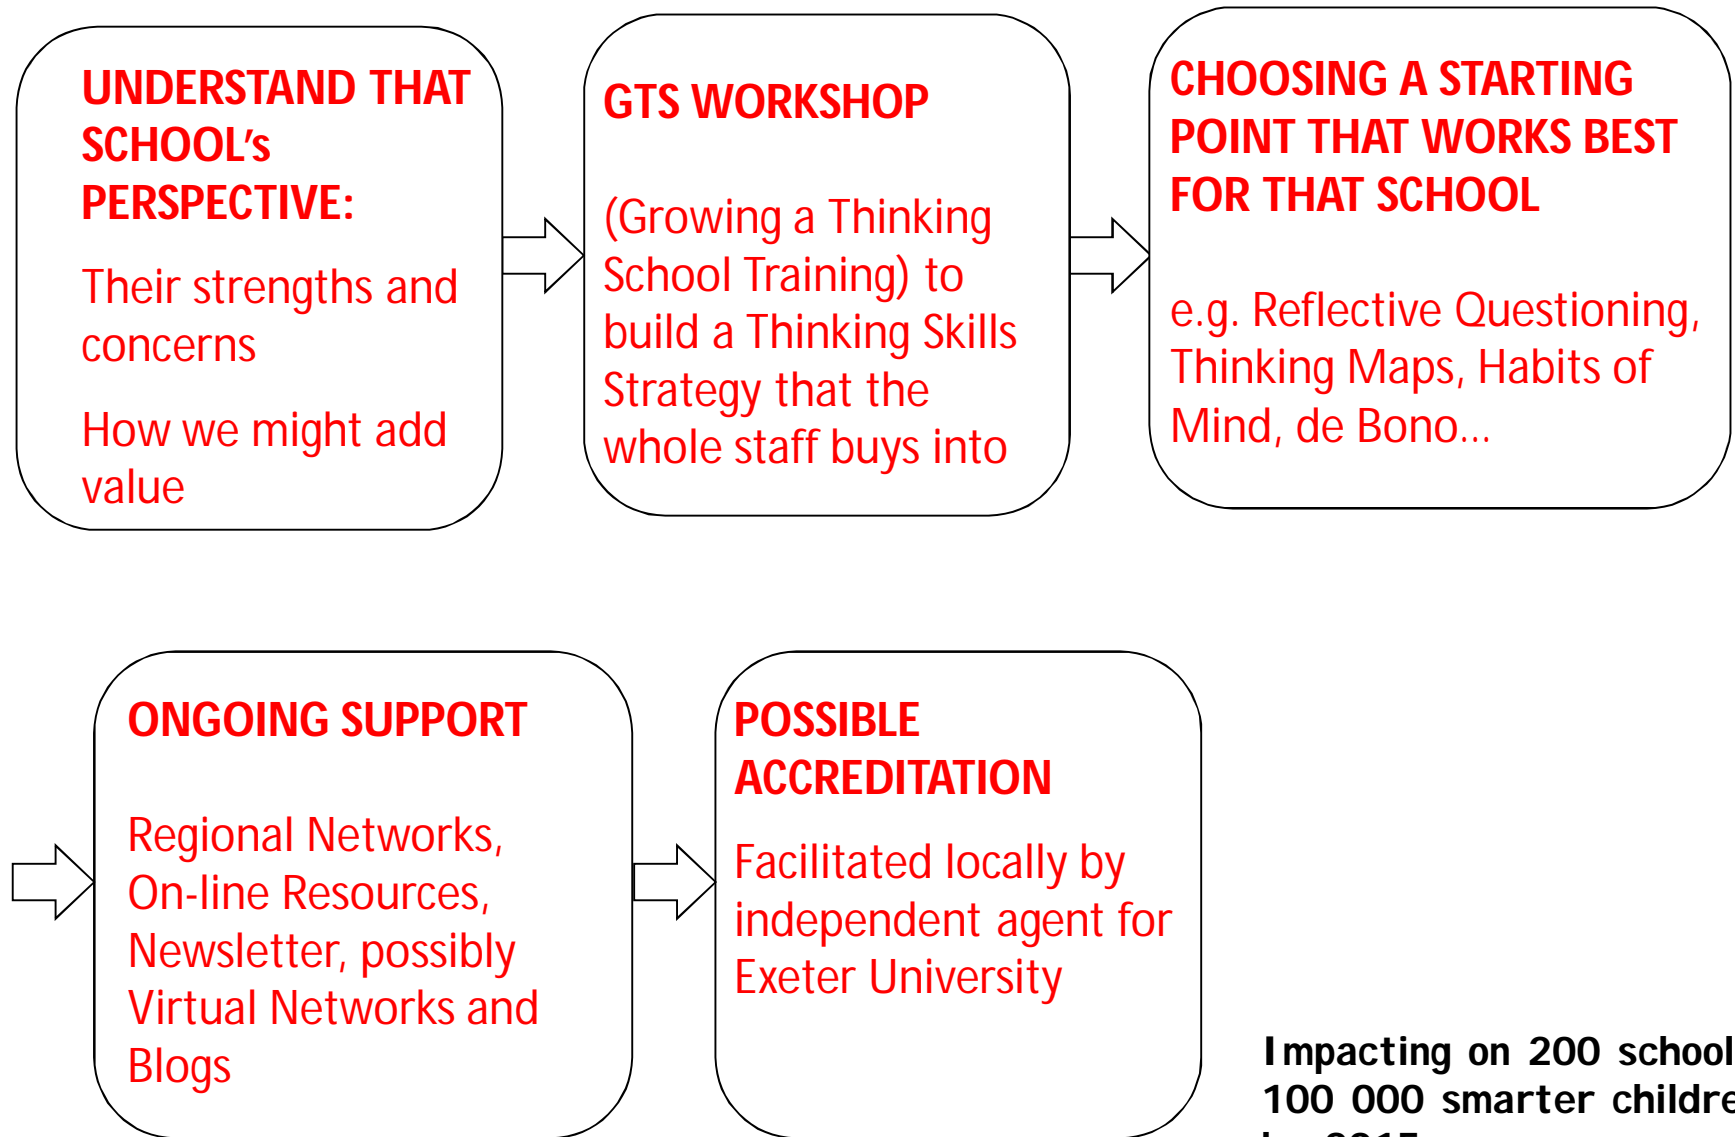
UNDERSTAND THAT SCHOOL's PERSPECTIVE:

Their strengths and concerns

How we might add value

GTS WORKSHOP

(Growing a Thinking School Training) to build a Thinking Skills Strategy that the whole staff buys into

CHOOSING A STARTING POINT THAT WORKS BEST FOR THAT SCHOOL

e.g. Reflective Questioning, Thinking Maps, Habits of Mind, de Bono…

ONGOING SUPPORT

Regional Networks, On-line Resources, Newsletter, possibly Virtual Networks and Blogs

POSSIBLE ACCREDITATION

Facilitated locally by independent agent for Exeter University

Impacting on 200 school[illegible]
100 000 smarter childre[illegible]
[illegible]